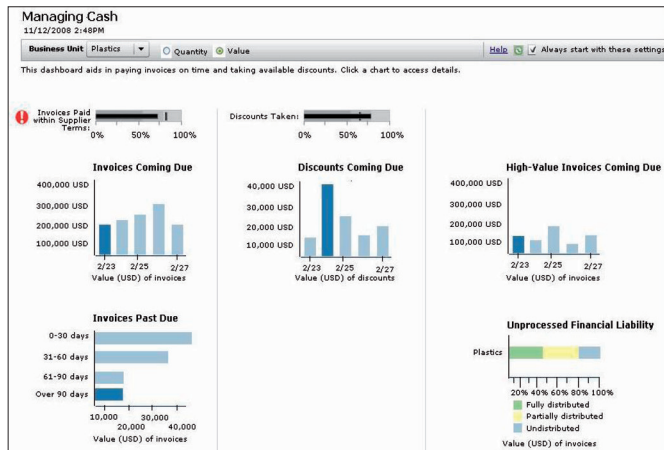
Managing Cash
11/12/2008 2:48PM

Business Unit Plastics ▼ Quantity Value

Help Always start with these settings

This dashboard aids in paying invoices on time and taking available discounts. Click a chart to access details.

Invoices Paid within Supplier Terms:
0% 50% 100%

Discounts Taken:
0% 50% 100%

Invoices Coming Due
400,000 USD
300,000 USD
200,000 USD
100,000 USD
2/23 2/25 2/27
Value (USD) of invoices

Discounts Coming Due
40,000 USD
30,000 USD
20,000 USD
10,000 USD
2/23 2/25 2/27
Value (USD) of discounts

High-Value Invoices Coming Due
400,000 USD
300,000 USD
200,000 USD
100,000 USD
2/23 2/25 2/27
Value (USD) of invoices

Invoices Past Due
0-30 days
31-60 days
61-90 days
Over 90 days
10,000 20,000 30,000 40,000
Value (USD) of invoices

Unprocessed Financial Liability
Plastics
20% 40% 60% 80% 100%
Fully distributed
Partially distributed
Undistributed
Value (USD) of invoices